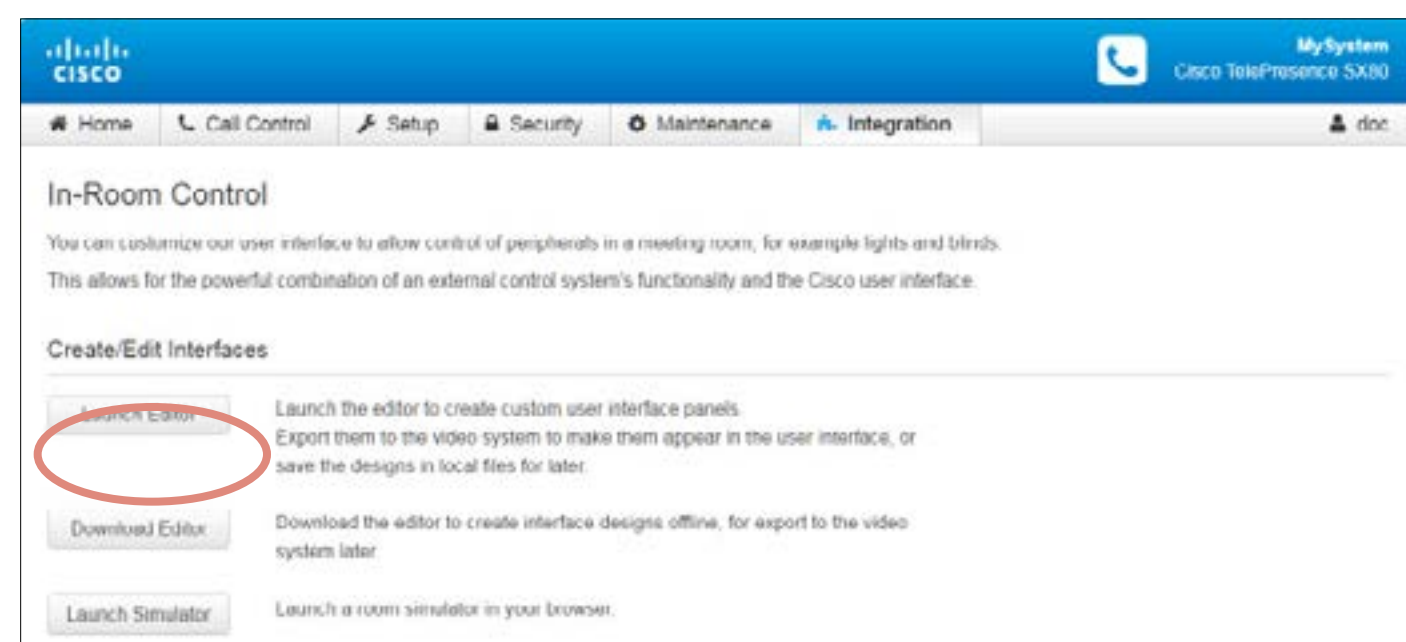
cisco

MySystem
Cisco TelePresence SX80

Home | Call Control | Setup | Security | Maintenance | Integration | doc

In-Room Control

You can customize our user interface to allow control of peripherals in a meeting room, for example lights and blinds.

This allows for the powerful combination of an external control system's functionality and the Cisco user interface.

Create/Edit Interfaces

Launch Editor

Launch the editor to create custom user interface panels. Export them to the video system to make them appear in the user interface, or save the designs in local files for later.

Download Editor

Download the editor to create interface designs offline, for export to the video system later.

Launch Simulator

Launch a room simulator in your browser.